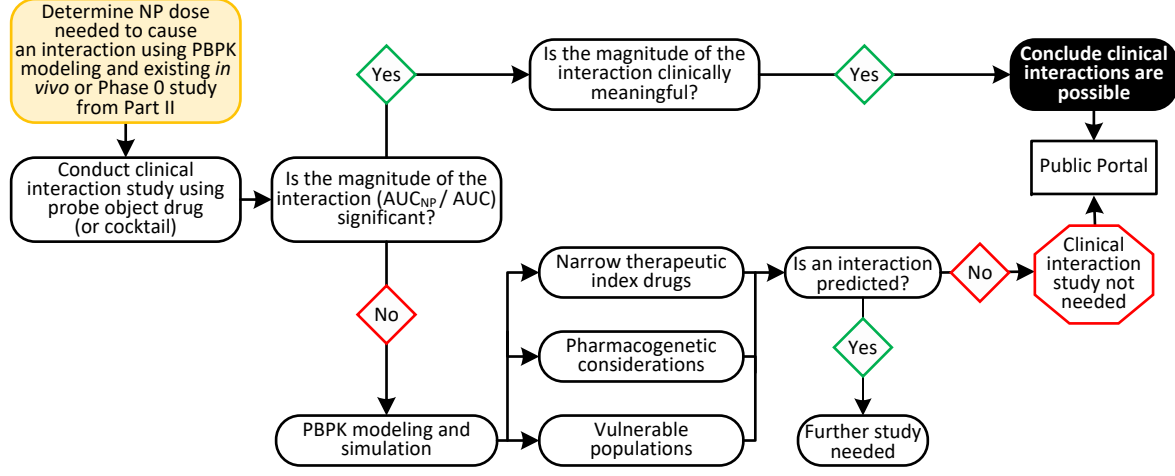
Determine NP dose needed to cause an interaction using PBPK modeling and existing *in vivo* or Phase 0 study from Part II

Conduct clinical interaction study using probe object drug (or cocktail)

Is the magnitude of the interaction ($AUC_{NP}$ / AUC) significant?

Yes

Is the magnitude of the interaction clinically meaningful?

Yes

Conclude clinical interactions are possible

Public Portal

No

PBPK modeling and simulation

Narrow therapeutic index drugs

Pharmacogenetic considerations

Vulnerable populations

Is an interaction predicted?

No

Clinical interaction study not needed

Yes

Further study needed